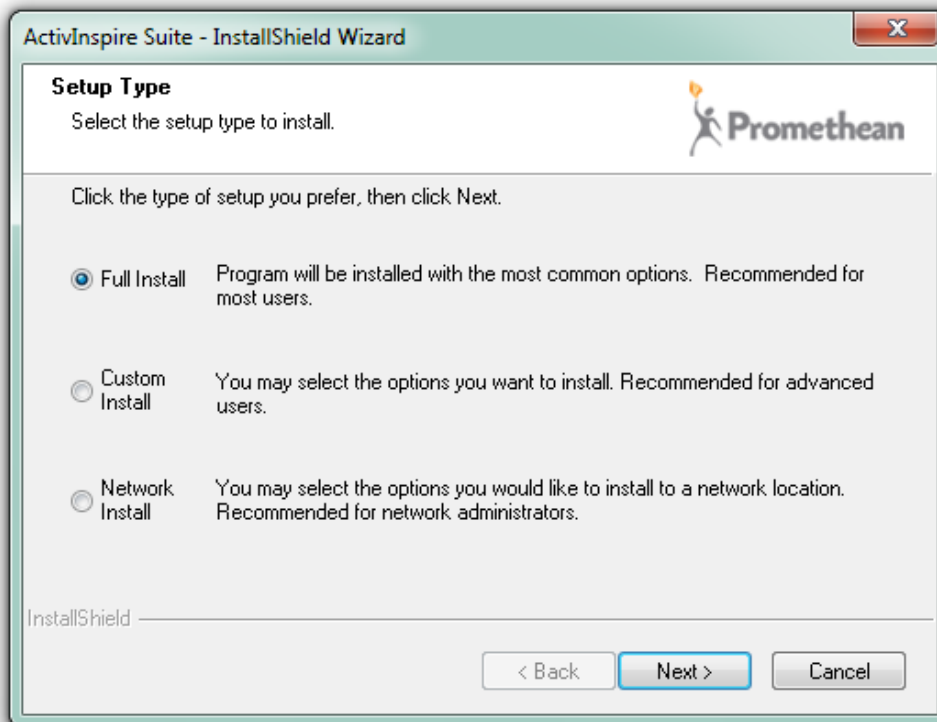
ActivInspire Suite - InstallShield Wizard

X

Setup Type

Select the setup type to install.

Promethean

Click the type of setup you prefer, then click Next.

Full Install Program will be installed with the most common options. Recommended for most users.

Custom Install You may select the options you want to install. Recommended for advanced users.

Network Install You may select the options you would like to install to a network location. Recommended for network administrators.

InstallShield

< Back Next > Cancel